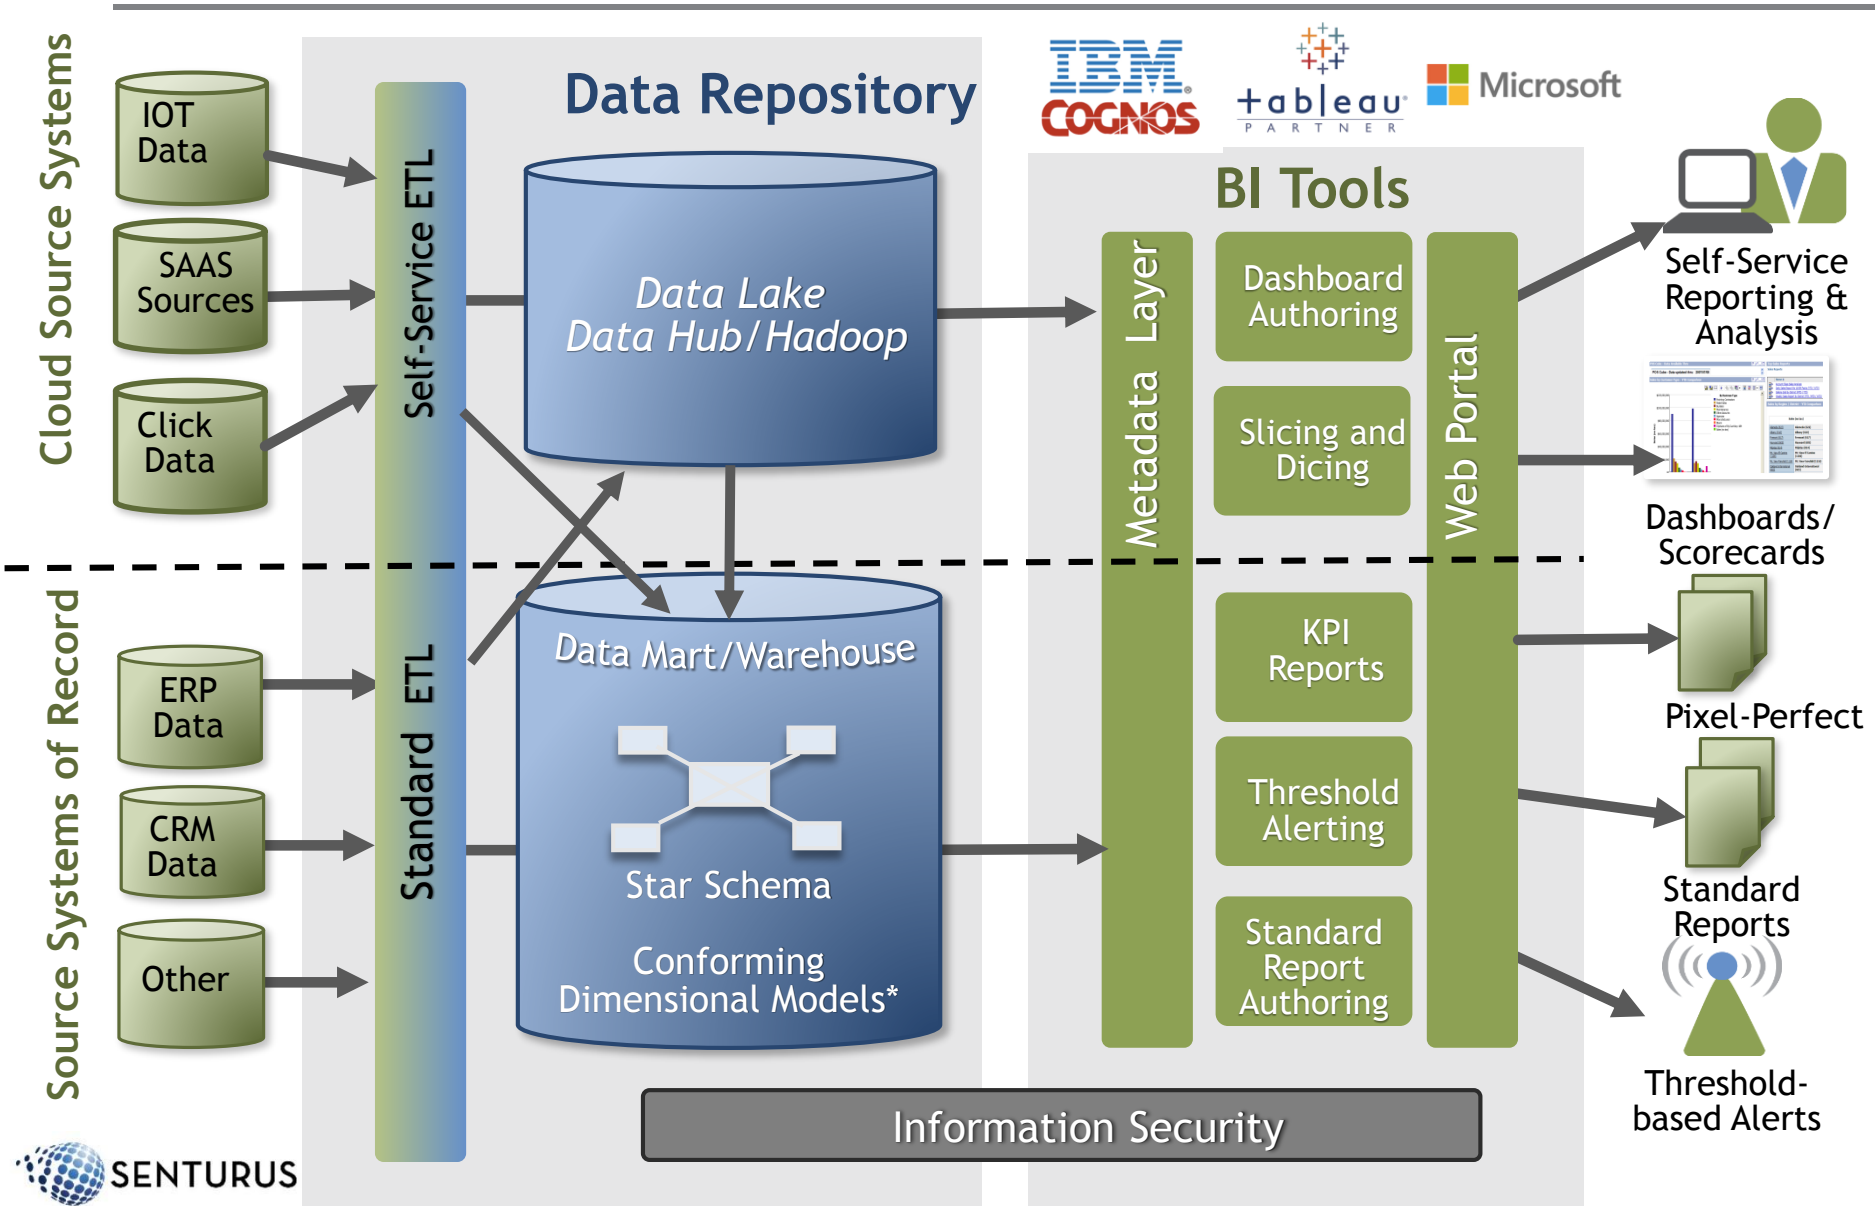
Cloud Source Systems

IOT Data

SAAS Sources

Click Data

Source Systems of Record

ERP Data

CRM Data

Other

Self-Service ETL

Standard ETL

Data Repository

Data Lake
Data Hub/Hadoop

Data Mart/Warehouse

Star Schema

Conforming
Dimensional Models*

IBM
COGNOS

tableau
PARTNER

Microsoft

BI Tools

Metadata Layer

Dashboard Authoring

Slicing and Dicing

KPI Reports

Threshold Alerting

Standard Report Authoring

Web Portal

Self-Service Reporting & Analysis

Dashboards/ Scorecards

Pixel-Perfect

Standard Reports

Threshold-based Alerts

Information Security

SENTURUS